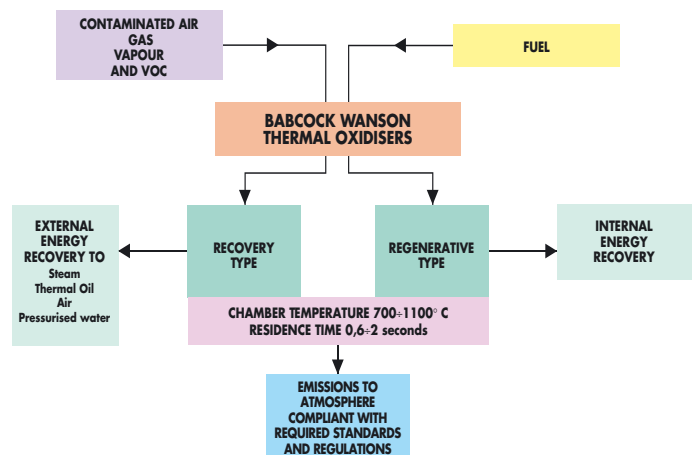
CONTAMINATED AIR
GAS
VAPOUR
AND VOC

FUEL

BABCOCK WANSON
THERMAL OXIDISERS

EXTERNAL
ENERGY
RECOVERY TO
Steam
Thermal Oil
Air
Pressurised water

RECOVERY
TYPE

REGENERATIVE
TYPE

INTERNAL
ENERGY
RECOVERY

CHAMBER TEMPERATURE 700÷1100° C
RESIDENCE TIME 0,6÷2 seconds

EMISSIONS TO
ATMOSPHERE
COMPLIANT WITH
REQUIRED STANDARDS
AND REGULATIONS